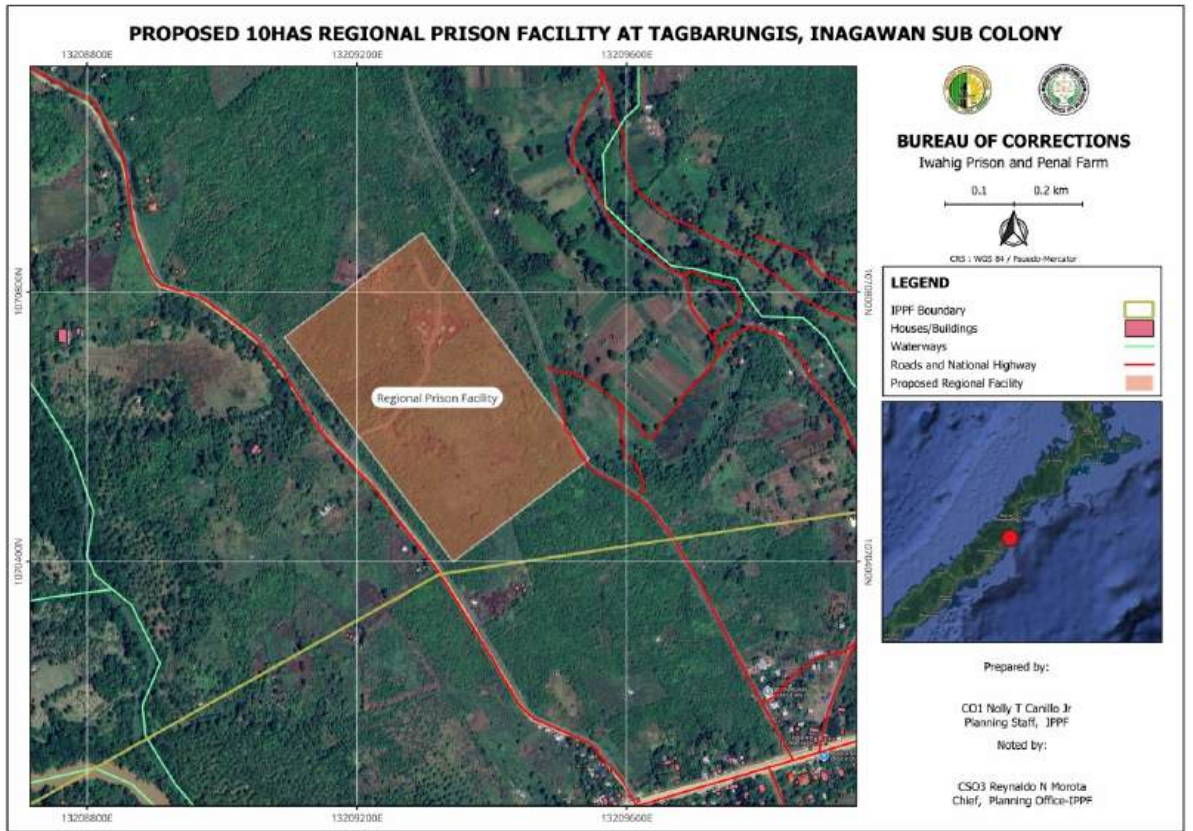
PROPOSED 10HAS REGIONAL PRISON FACILITY AT TAGBARUNGIS, INAGAWAN SUB COLONY

13208800E
13209200E
13209600E

1070800N
1070400N

Regional Prison Facility

1070800N
1070400N

13208800E
13209200E
13209600E

BUREAU OF CORRECTIONS
Iwahig Prison and Penal Farm

0.1
0.2 km

CRS : WGS 84 / Pseudo-Mercator

LEGEND

| | |
|---|---|
| IPPF Boundary | |
| Houses/Buildings | |
| Waterways | |
| Roads and National Highway | |
| Proposed Regional Facility | |

Prepared by:

CO1 Nolly T Canillo Jr
Planning Staff, IPPF

Noted by:

CSO3 Reynaldo N Morota
Chief, Planning Office-IPPF